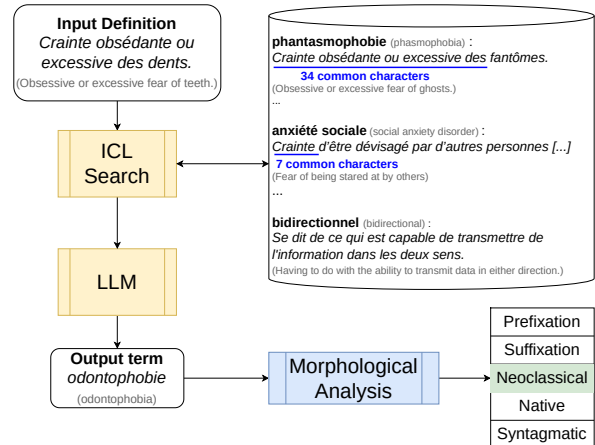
Input Definition
Crainte obsédante ou excessive des dents.
(Obsessive or excessive fear of teeth.)

ICL Search

LLM

Output term
odontophobie
(odontophobia)

phantasmophobie (phasmophobia) :
Crainte obsédante ou excessive des fantômes.
34 common characters
(Obsessive or excessive fear of ghosts.)
...

anxiété sociale (social anxiety disorder) :
Crainte d'être dévisagé par d'autres personnes [...]
7 common characters
(Fear of being stared at by others)
...

bidirectionnel (bidirectional) :
Se dit de ce qui est capable de transmettre de l'information dans les deux sens.
(Having to do with the ability to transmit data in either direction.)

Morphological Analysis

Prefixation
Suffixation
Neoclassical
Native
Syntagmatic